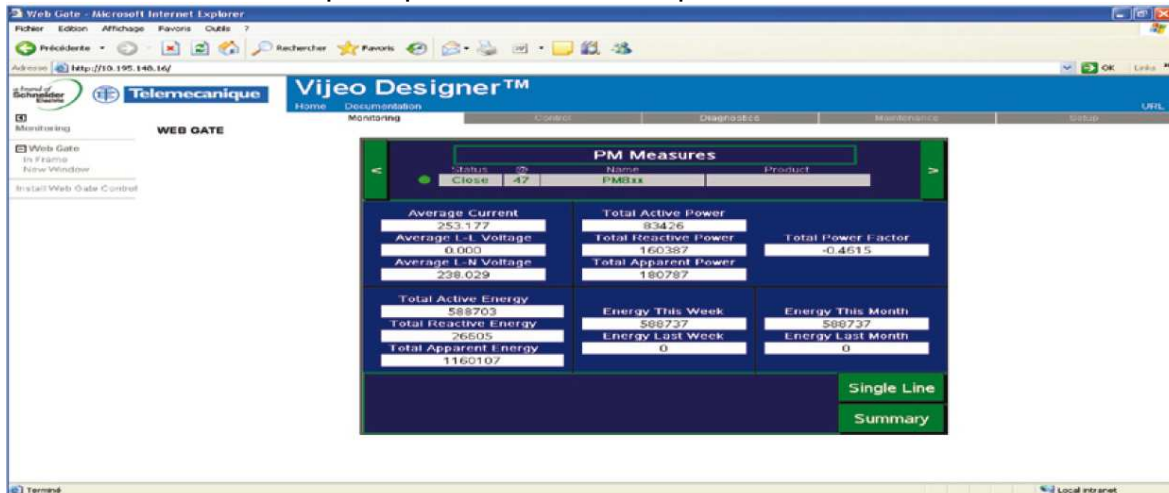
Web Gate - Microsoft Internet Explorer

Fichier Edition Affichage Favoris Outils ?

Précédente Rechercher Favoris

Adresse http://10.195.148.16/

OK Liens

a brand of Schneider Electric

Telemecanique

Vijeo Designer™

Home Documentation

URL

Monitoring Control Diagnostics Maintenance Setup

Monitoring

WEB GATE

Web Gate
In Frame
New Window

Install Web Gate Control

PM Measures

<

>

| Status | ID | Name | Product |
|---|---|---|---|
| Close | 47 | PM8xx | |

Average Current
253.177
Average L-L Voltage
0.000
Average L-N Voltage
238.029

Total Active Power
83426
Total Reactive Power
160387
Total Apparent Power
180787

Total Power Factor
-0.4615

Total Active Energy
588703
Total Reactive Energy
26605
Total Apparent Energy
1160107

Energy This Week
588737
Energy Last Week
0

Energy This Month
588737
Energy Last Month
0

Single Line

Summary

Terminé

Local intranet